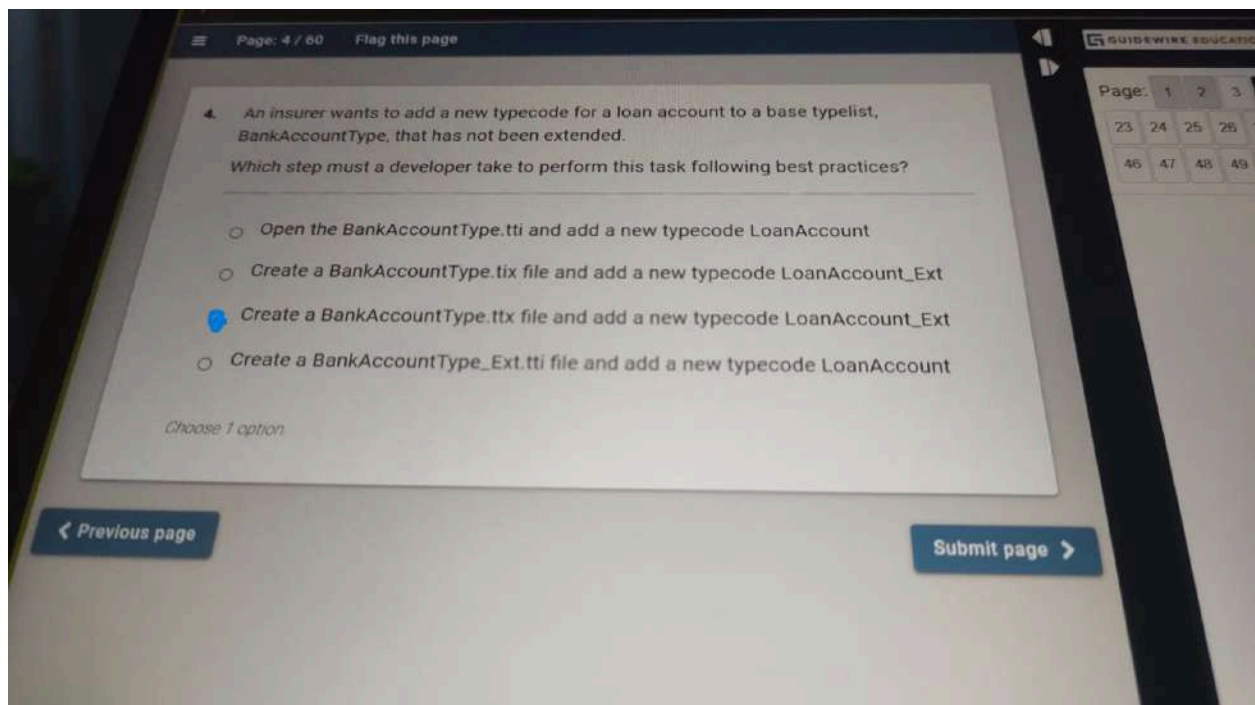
≡ Page: 4 / 60 Flag this page

GUIDEWIRE EDUCATIO

Page: 1 2 3
23 24 25 26
46 47 48 49

4. An insurer wants to add a new typecode for a loan account to a base typelist, BankAccountType, that has not been extended.

Which step must a developer take to perform this task following best practices?

Open the BankAccountType.tti and add a new typecode LoanAccount

Create a BankAccountType.tix file and add a new typecode LoanAccount_Ext

Create a BankAccountType.ttx file and add a new typecode LoanAccount_Ext

Create a BankAccountType_Ext.tti file and add a new typecode LoanAccount

Choose 1 option

< Previous page

Submit page >